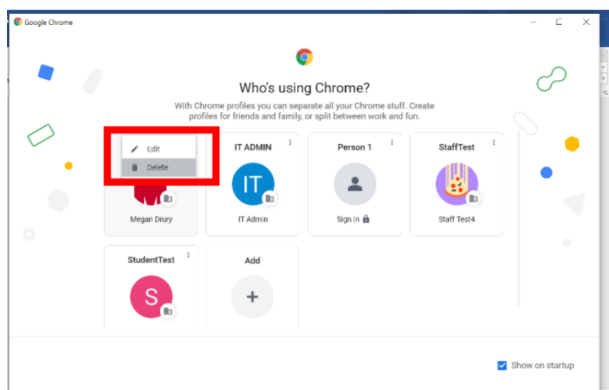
Google Chrome

Who's using Chrome?

With Chrome profiles you can separate all your Chrome stuff. Create profiles for friends and family, or split between work and fun.

Edit
Delete

Megan Drury

IT ADMIN
IT
IT Admin

Person 1
Sign in

StaffTest
Staff Test4

StudentTest
S

Add
+

Show on startup